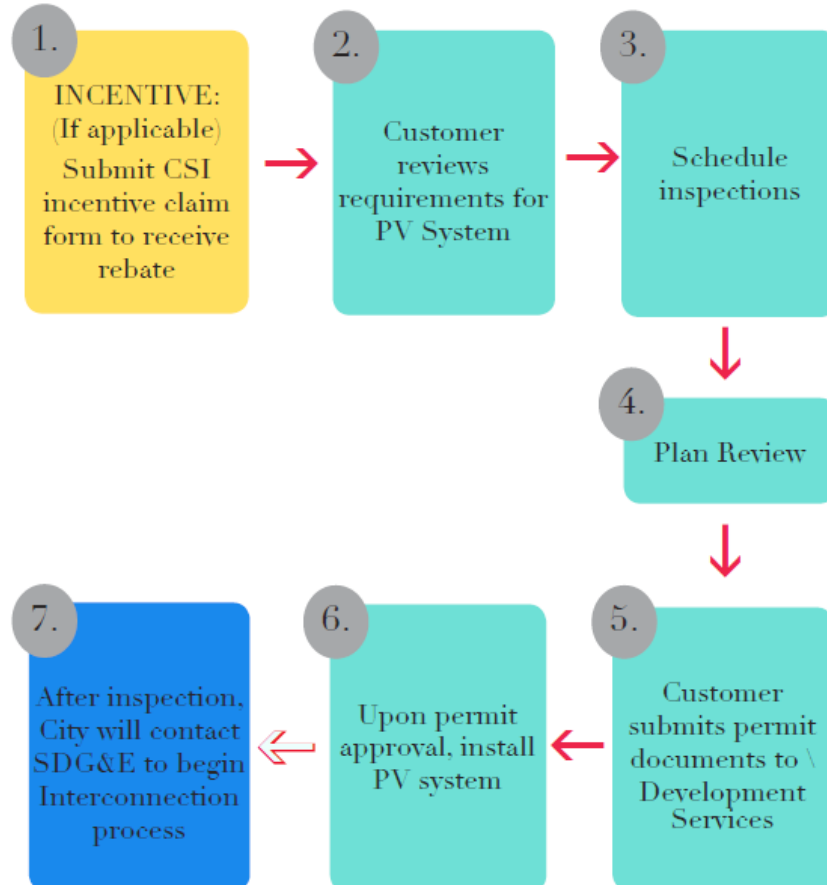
1.

INCENTIVE: (If applicable) Submit CSI incentive claim form to receive rebate

2.

Customer reviews requirements for PV System

3.

Schedule inspections

4.

Plan Review

5.

Customer submits permit documents to \ Development Services

6.

Upon permit approval, install PV system

7.

After inspection, City will contact SDG&E to begin Interconnection process